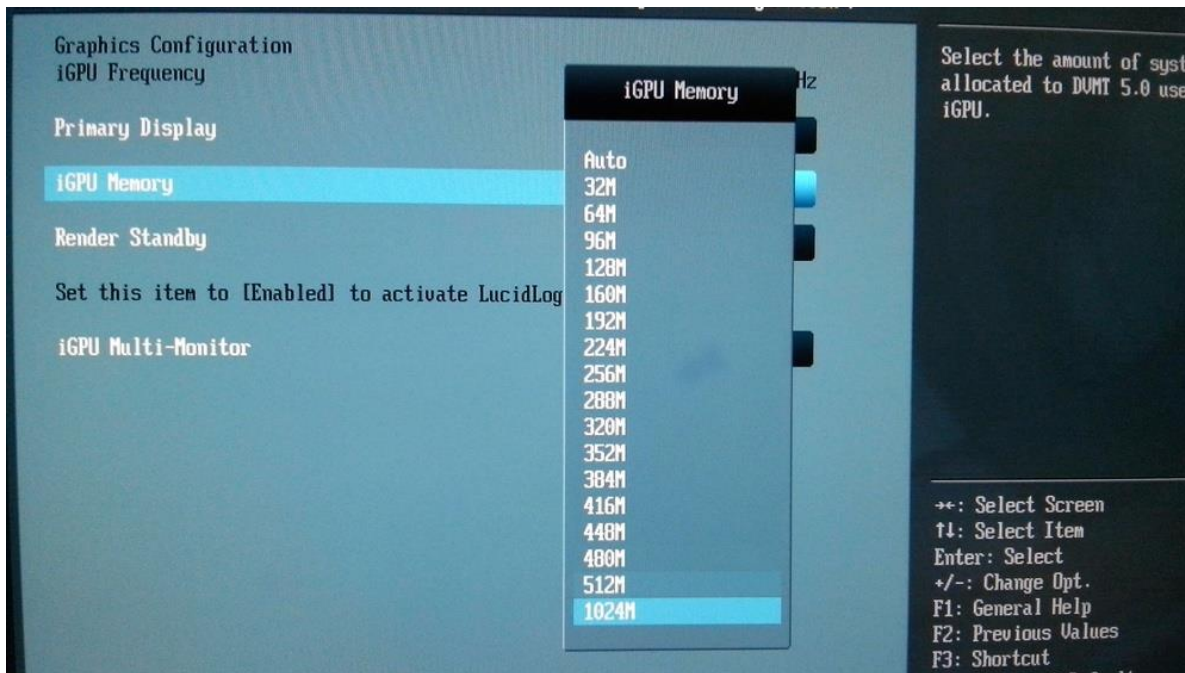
Graphics Configuration
iGPU Frequency

Primary Display

iGPU Memory

Render Standby

Set this item to [Enabled] to activate LucidLog

iGPU Multi-Monitor

iGPU Memory

Hz

Auto
32M
64M
96M
128M
160M
192M
224M
256M
288M
320M
352M
384M
416M
448M
480M
512M
1024M

Select the amount of syst
allocated to DVMT 5.0 use
iGPU.

→←: Select Screen
↑↓: Select Item
Enter: Select
+/-: Change Opt.
F1: General Help
F2: Previous Values
F3: Shortcut